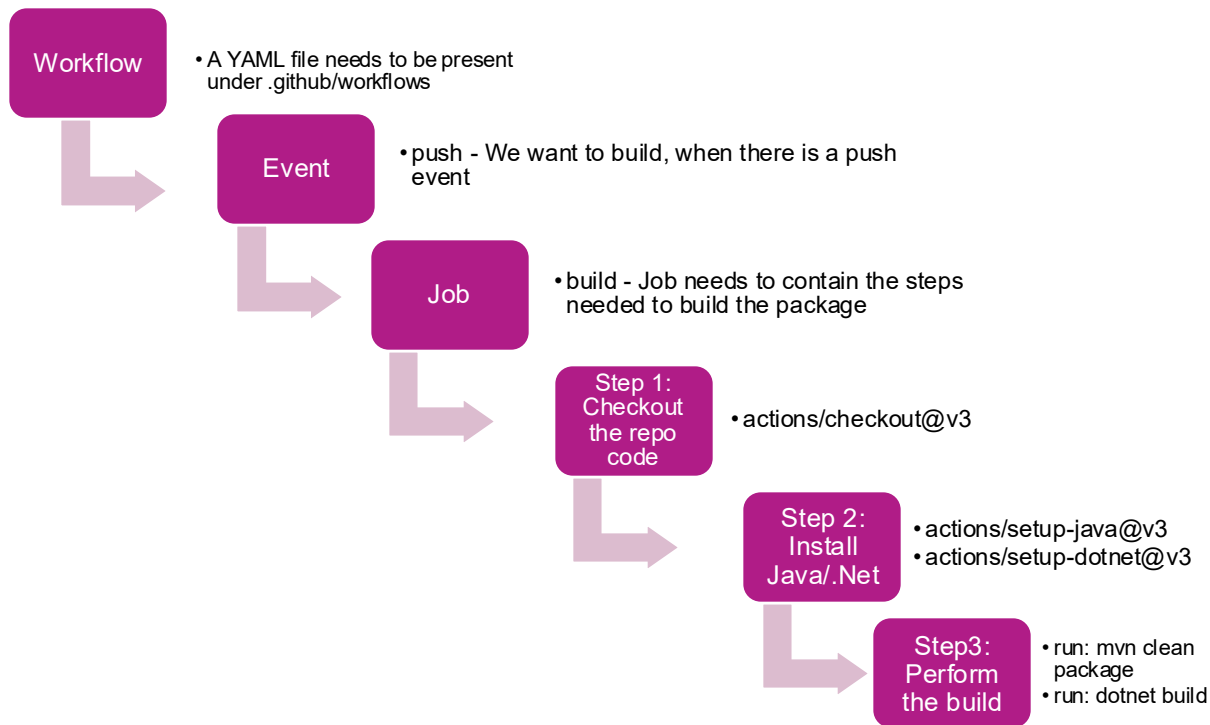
Workflow

• A YAML file needs to be present under .github/workflows

Event

• push - We want to build, when there is a push event

Job

• build - Job needs to contain the steps needed to build the package

Step 1: Checkout the repo code

• actions/checkout@v3

Step 2: Install Java/.Net

• actions/setup-java@v3
• actions/setup-dotnet@v3

Step3: Perform the build

• run: mvn clean package
• run: dotnet build